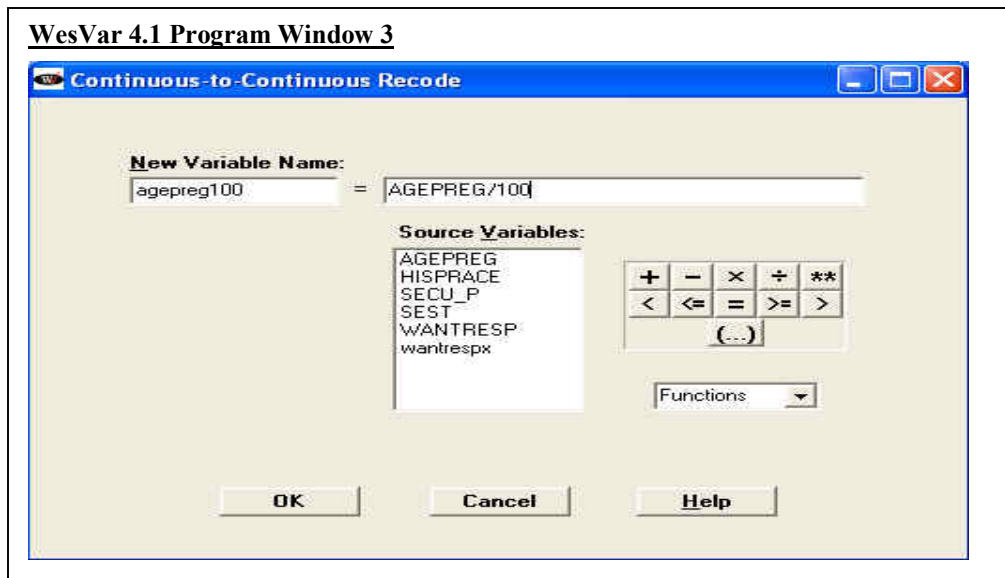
WesVar 4.1 Program Window 3

Continuous-to-Continuous Recode

New Variable Name:

agepreg100 = AGEPREG/100

Source Variables:

AGEPREG
HISPRACE
SECU_P
SEST
WANTRESP
wantrespx

+ − × ÷ **
< <= = >= >
(...)

Functions

OK Cancel Help